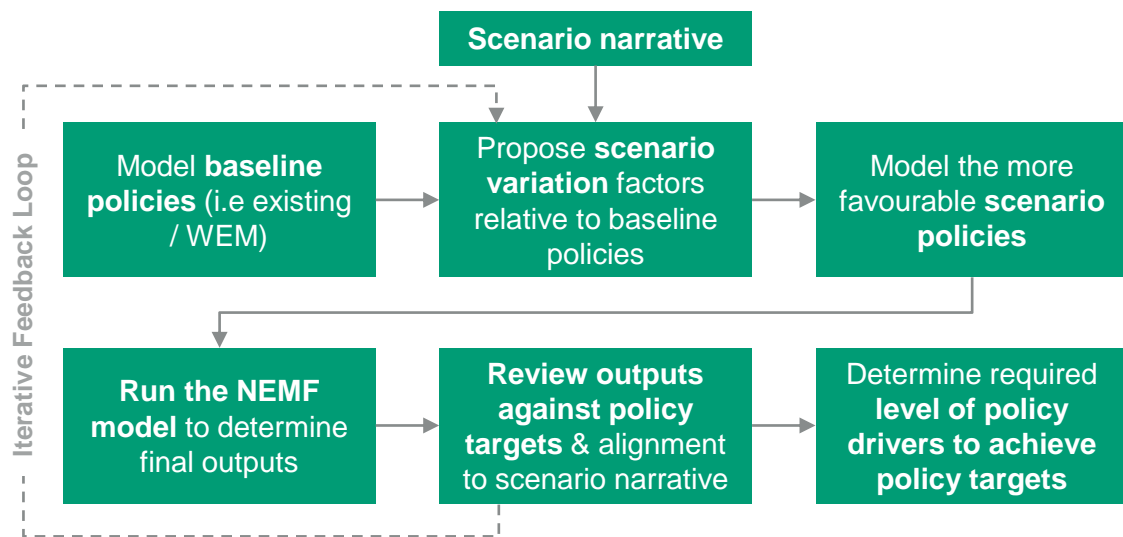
Scenario narrative

Iterative Feedback Loop

Model **baseline policies** (i.e existing / WEM)

Propose **scenario variation** factors relative to baseline policies

Model the more favourable **scenario policies**

**Run the NEMF model** to determine final outputs

**Review outputs against policy targets** & alignment to scenario narrative

Determine required **level of policy drivers to achieve policy targets**